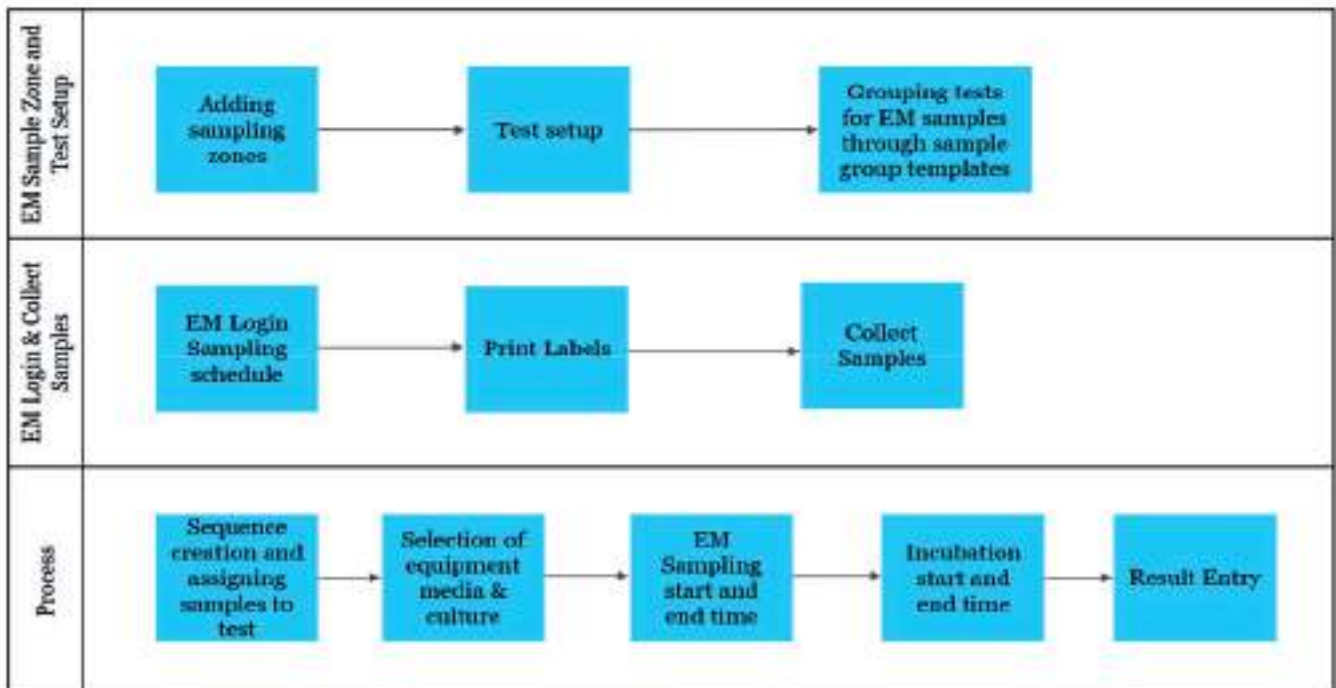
EM Sample Zone and Test Setup

Adding sampling zones

Test setup

Grouping tests for EM samples through sample group templates

EM Login & Collect Samples

EM Login Sampling schedule

Print Labels

Collect Samples

Process

Sequence creation and assigning samples to test

Selection of equipment media & culture

EM Sampling start and end time

Incubation start and end time

Result Entry